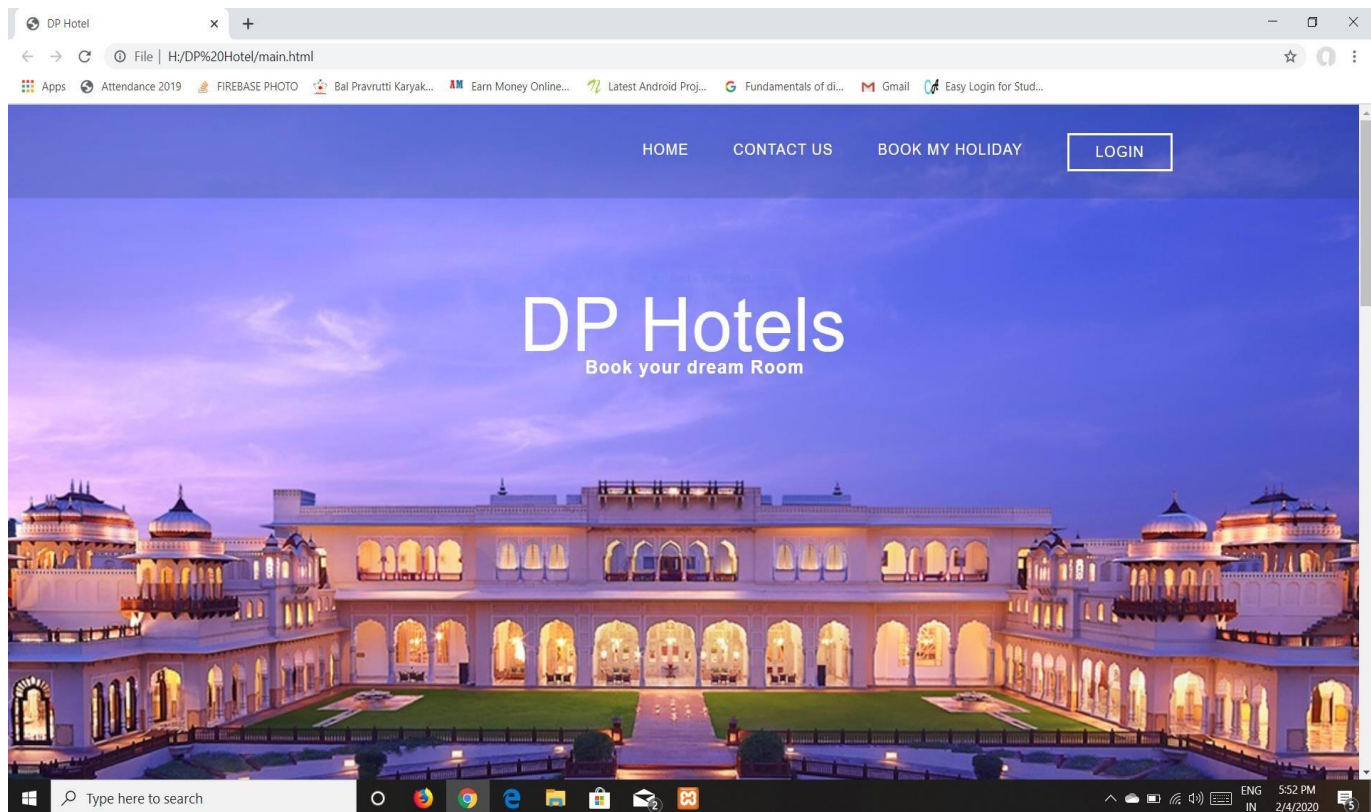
DP Hotel × +

File | H:/DP%20Hotel/main.html

Apps Attendance 2019 FIREBASE PHOTO Bal Pravrutti Karyak... Earn Money Online... Latest Android Proj... Fundamentals of di... Gmail Easy Login for Stud...

HOME CONTACT US BOOK MY HOLIDAY LOGIN

DP Hotels
Book your dream Room

Type here to search

ENG IN 5:52 PM 2/4/2020